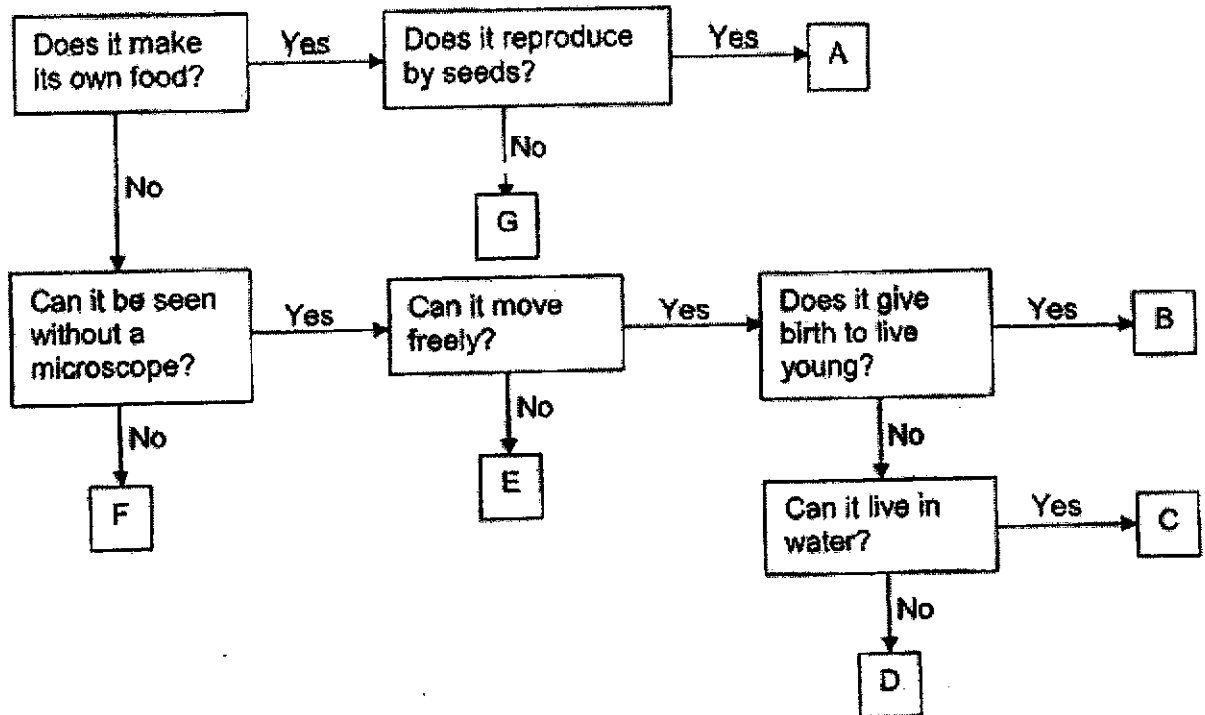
Does it make its own food?

Yes

Does it reproduce by seeds?

Yes

A

No

G

No

Can it be seen without a microscope?

Yes

Can it move freely?

Yes

Does it give birth to live young?

Yes

B

No

F

No

E

No

Can it live in water?

Yes

C

No

D